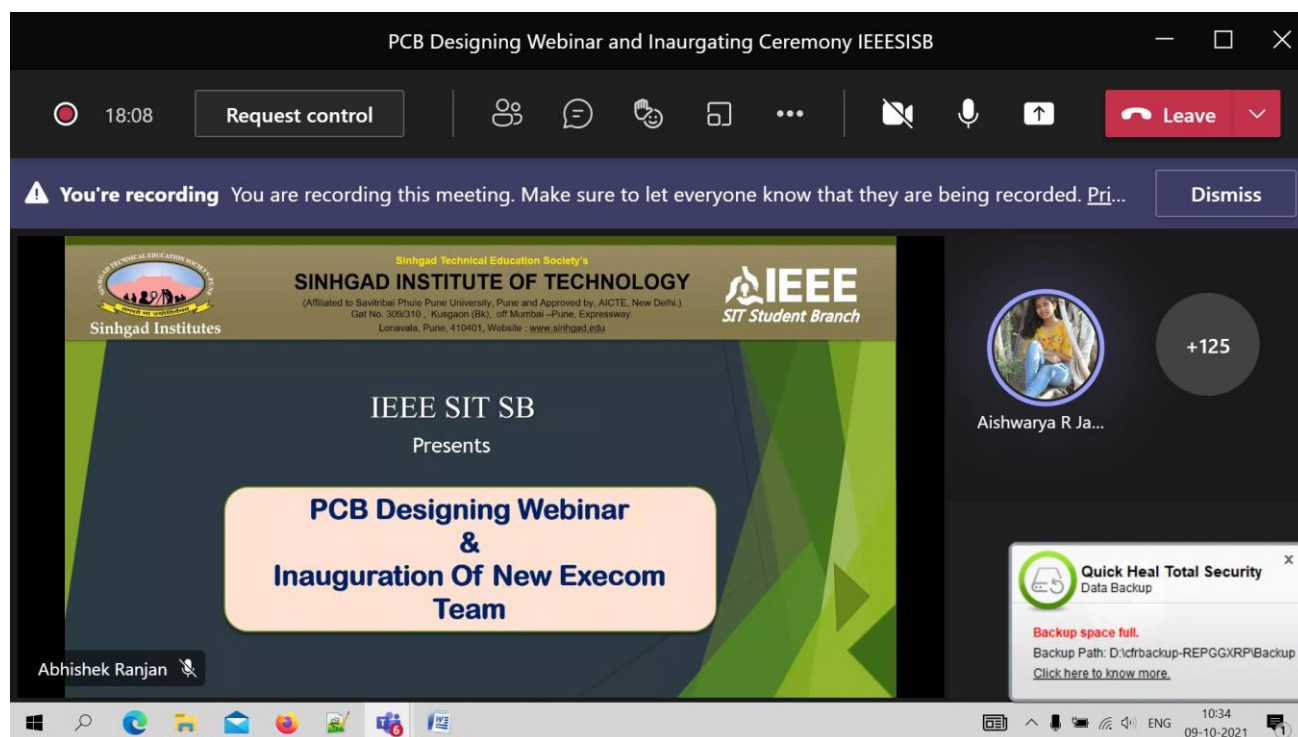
PCB Designing Webinar and Inaurgating Ceremony IEEESISB

18:08 Request control

Leave

You're recording You are recording this meeting. Make sure to let everyone know that they are being recorded. Pri...

Dismiss

Sinhgad Institutes

Sinhgad Technical Education Society's
SINHGAD INSTITUTE OF TECHNOLOGY
(Affiliated to Savitribai Phule Pune University, Pune and Approved by, AICTE, New Delhi.)
Gat No. 309/310 , Kusgaon (Bk), off Mumbai –Pune, Expressway.
Lonavala, Pune, 410401, Website : www.sinhgad.edu

IEEE
SIT Student Branch

IEEE SIT SB
Presents

PCB Designing Webinar
&
Inauguration Of New Execom Team

Abhishek Ranjan

Aishwarya R Ja...

+125

Quick Heal Total Security
Data Backup

Backup space full.
Backup Path: D:\cfrbackup-REPGGXRP\Backup
Click here to know more.

ENG 10:34 09-10-2021